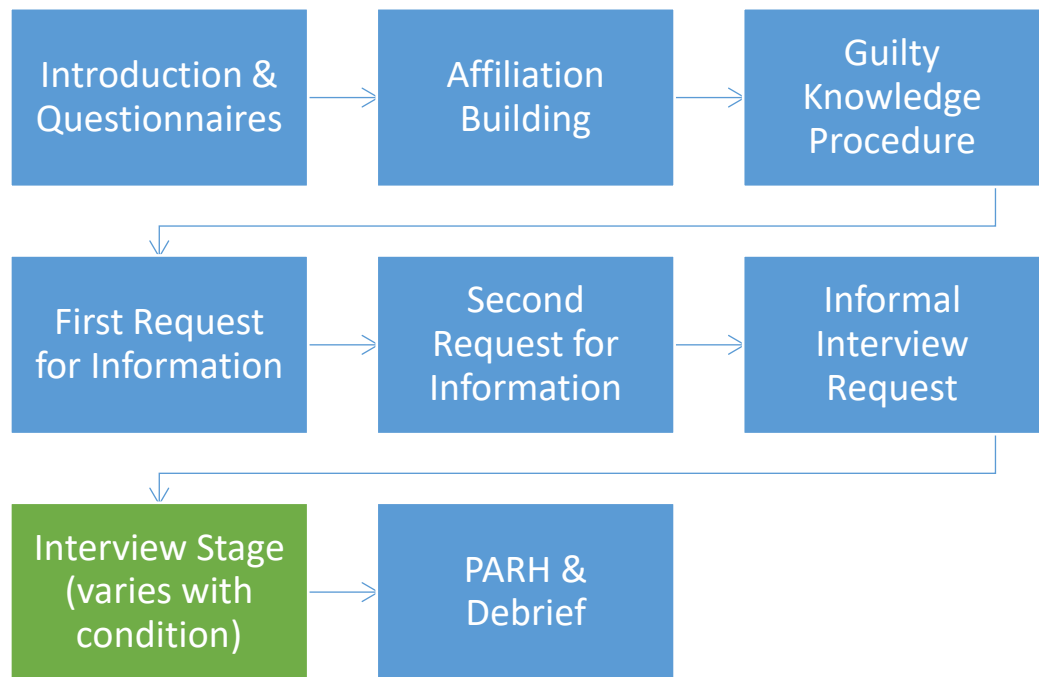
Introduction & Questionnaires

Affiliation Building

Guilty Knowledge Procedure

First Request for Information

Second Request for Information

Informal Interview Request

Interview Stage (varies with condition)

PARH & Debrief